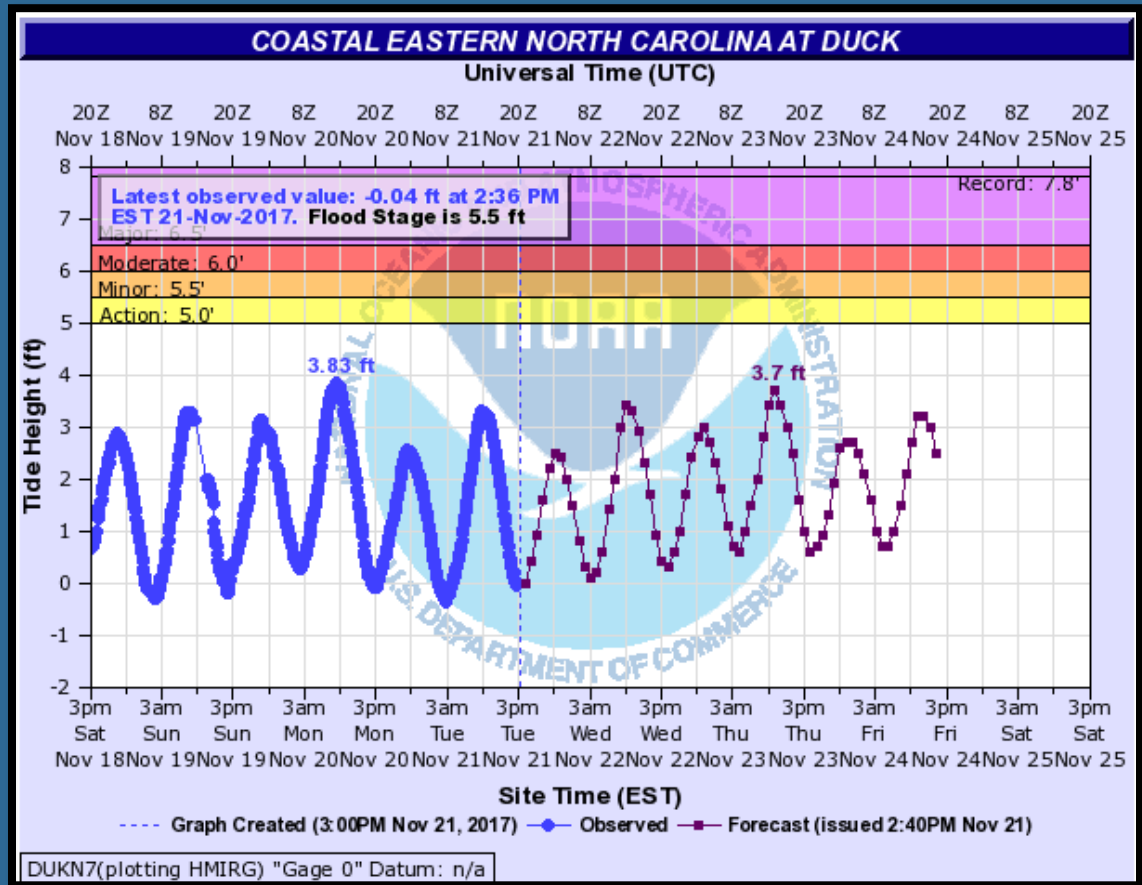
COASTAL EASTERN NORTH CAROLINA AT DUCK

Universal Time (UTC)

20Z Nov 18 8Z Nov 19 20Z Nov 19 8Z Nov 20 20Z Nov 20 8Z Nov 21 20Z Nov 21 8Z Nov 22 20Z Nov 22 8Z Nov 23 20Z Nov 23 8Z Nov 24 20Z Nov 24 8Z Nov 25 20Z Nov 25

Latest observed value: -0.04 ft at 2:36 PM EST 21-Nov-2017. Flood Stage is 5.5 ft

Record: 7.8'
Major: 6.5'
Moderate: 6.0'
Minor: 5.5'
Action: 5.0'

3.83 ft
3.7 ft

NATIONAL OCEANIC AND ATMOSPHERIC ADMINISTRATION
NOAA
U.S. DEPARTMENT OF COMMERCE

Tide Height (ft)

8
7
6
5
4
3
2
1
0
-1
-2

3pm Sat Nov 18 3am Sun Nov 19 3pm Sun Nov 19 3am Mon Nov 20 3pm Mon Nov 20 3am Tue Nov 21 3pm Tue Nov 21 3am Wed Nov 22 3pm Wed Nov 22 3am Thu Nov 23 3pm Thu Nov 23 3am Fri Nov 24 3pm Fri Nov 24 3am Sat Nov 25 3pm Sat Nov 25

Site Time (EST)

Graph Created (3:00PM Nov 21, 2017) Observed Forecast (issued 2:40PM Nov 21)

DUKN7(plotting HMIRG) "Gage 0" Datum: n/a